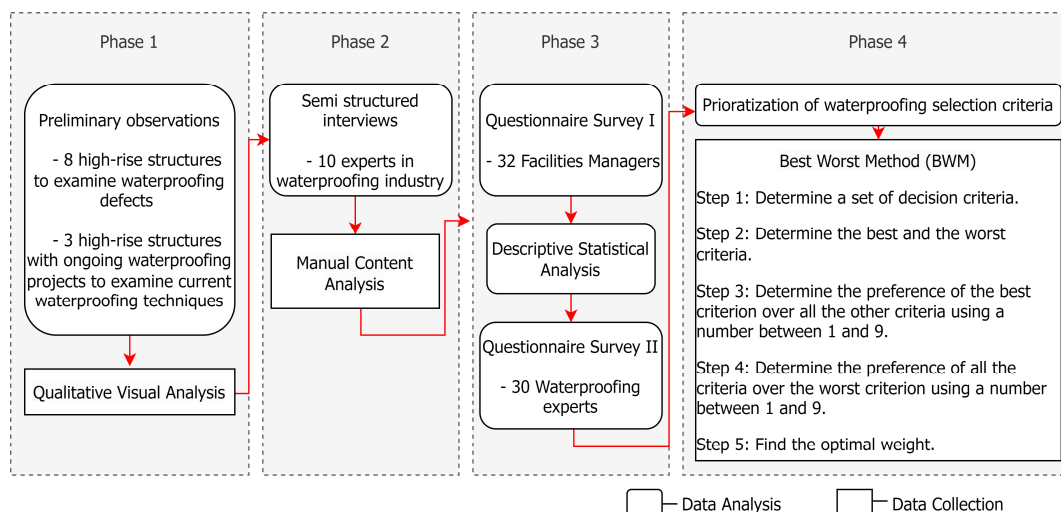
Phase 1

Preliminary observations

- 8 high-rise structures to examine waterproofing defects

- 3 high-rise structures with ongoing waterproofing projects to examine current waterproofing techniques

Qualitative Visual Analysis

Phase 2

Semi structured interviews

- 10 experts in waterproofing industry

Manual Content Analysis

Phase 3

Questionnaire Survey I

- 32 Facilities Managers

Descriptive Statistical Analysis

Questionnaire Survey II

- 30 Waterproofing experts

Phase 4

Prioratization of waterproofing selection criteria

Best Worst Method (BWM)

Step 1: Determine a set of decision criteria.

Step 2: Determine the best and the worst criteria.

Step 3: Determine the preference of the best criterion over all the other criteria using a number between 1 and 9.

Step 4: Determine the preference of all the criteria over the worst criterion using a number between 1 and 9.

Step 5: Find the optimal weight.

Data Analysis

Data Collection